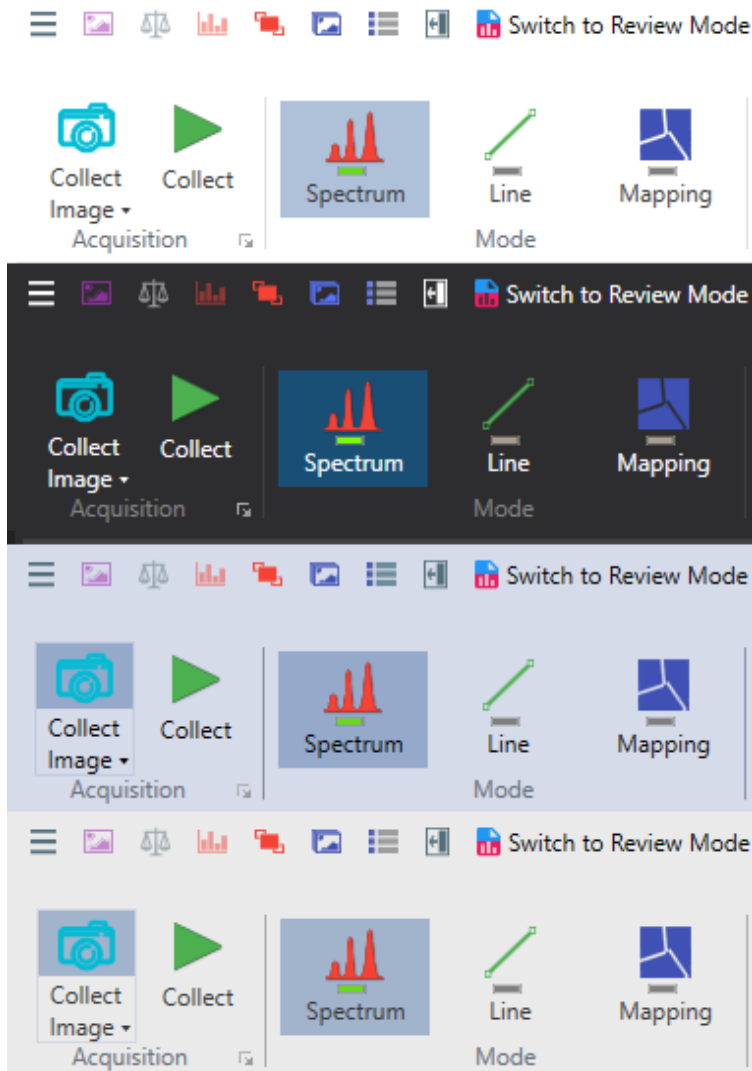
Switch to Review Mode

Collect Image ▾ Collect Spectrum Line Mapping

Acquisition Mode

Switch to Review Mode

Collect Image ▾ Collect Spectrum Line Mapping

Acquisition Mode

Switch to Review Mode

Collect Image ▾ Collect Spectrum Line Mapping

Acquisition Mode

Switch to Review Mode

Collect Image ▾ Collect Spectrum Line Mapping

Acquisition Mode